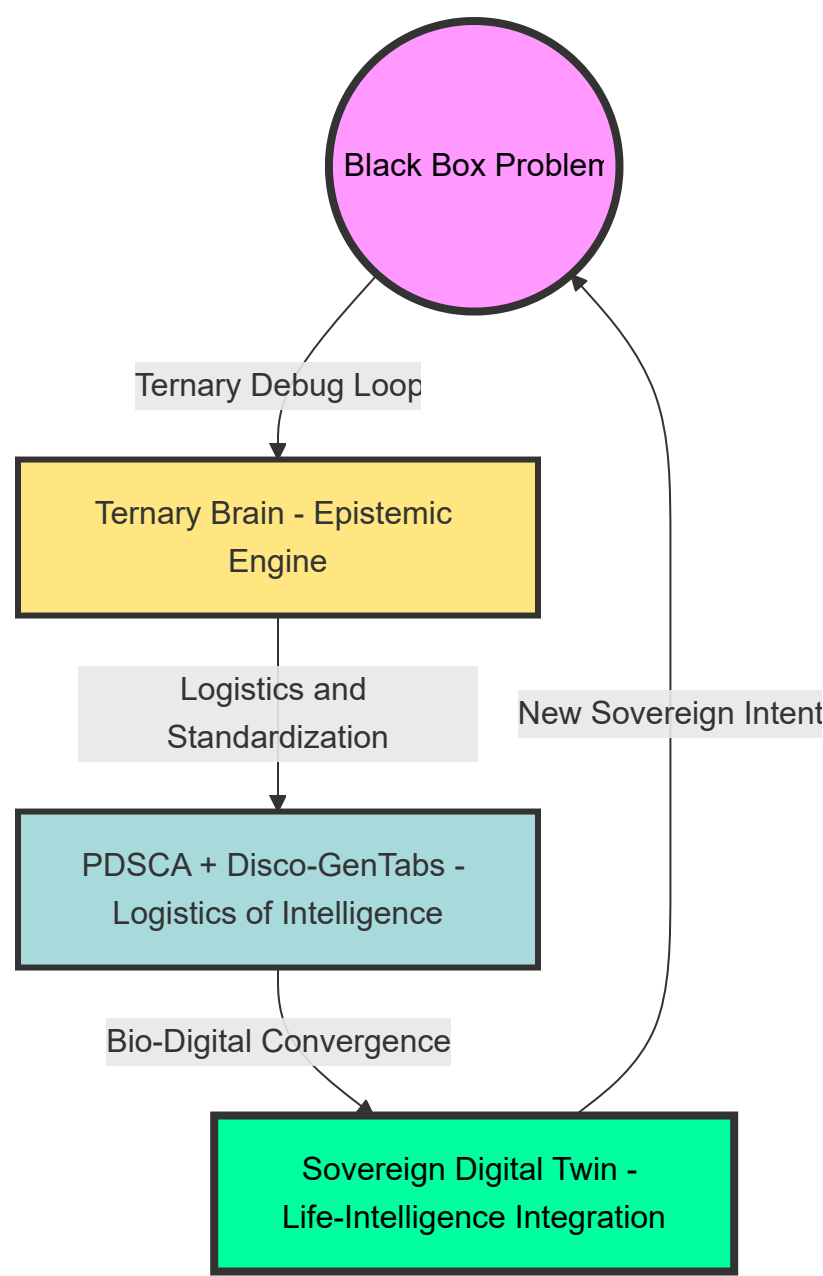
Black Box Problem

Ternary Debug Loop

Ternary Brain - Epistemic Engine

Logistics and Standardization

PDSCA + Disco-GenTabs - Logistics of Intelligence

Bio-Digital Convergence

Sovereign Digital Twin - Life-Intelligence Integration

New Sovereign Intent